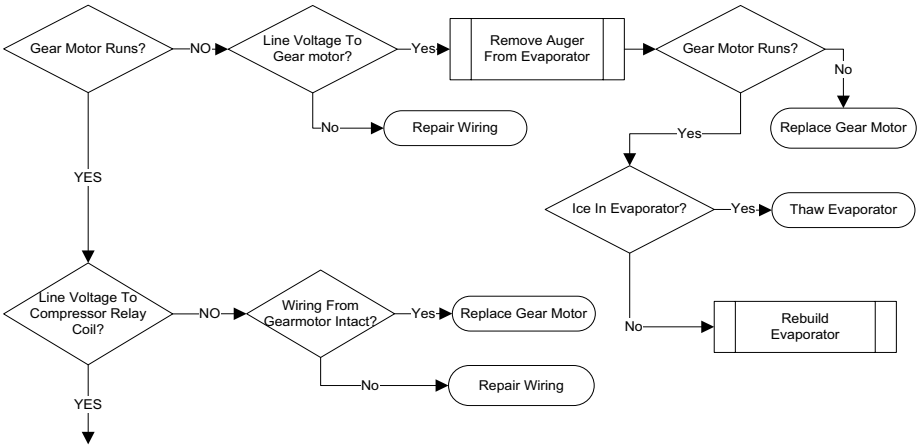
Gear Motor Runs?

NO

Line Voltage To Gear motor?

Yes

Remove Auger From Evaporator

Gear Motor Runs?

No

Replace Gear Motor

No

Repair Wiring

Yes

Ice In Evaporator?

Yes

Thaw Evaporator

YES

No

Rebuild Evaporator

Line Voltage To Compressor Relay Coil?

NO

Wiring From Gearmotor Intact?

Yes

Replace Gear Motor

No

Repair Wiring

YES